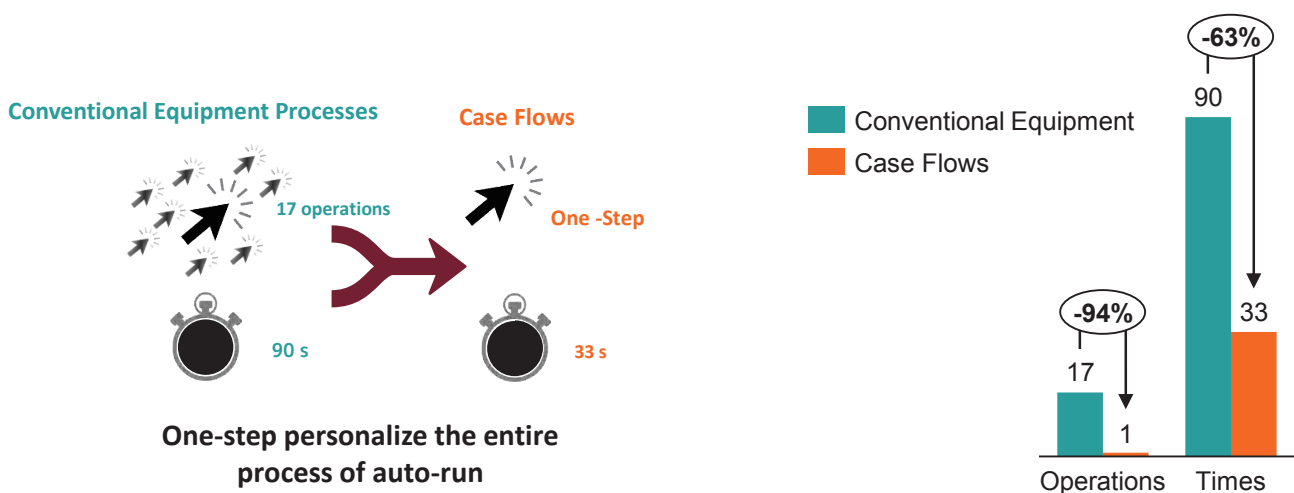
Conventional Equipment Processes

17 operations

90 s

Case Flows

One -Step

33 s

One-step personalize the entire process of auto-run

Conventional Equipment
Case Flows

-63%

90

33

-94%

17

1

Operations Times